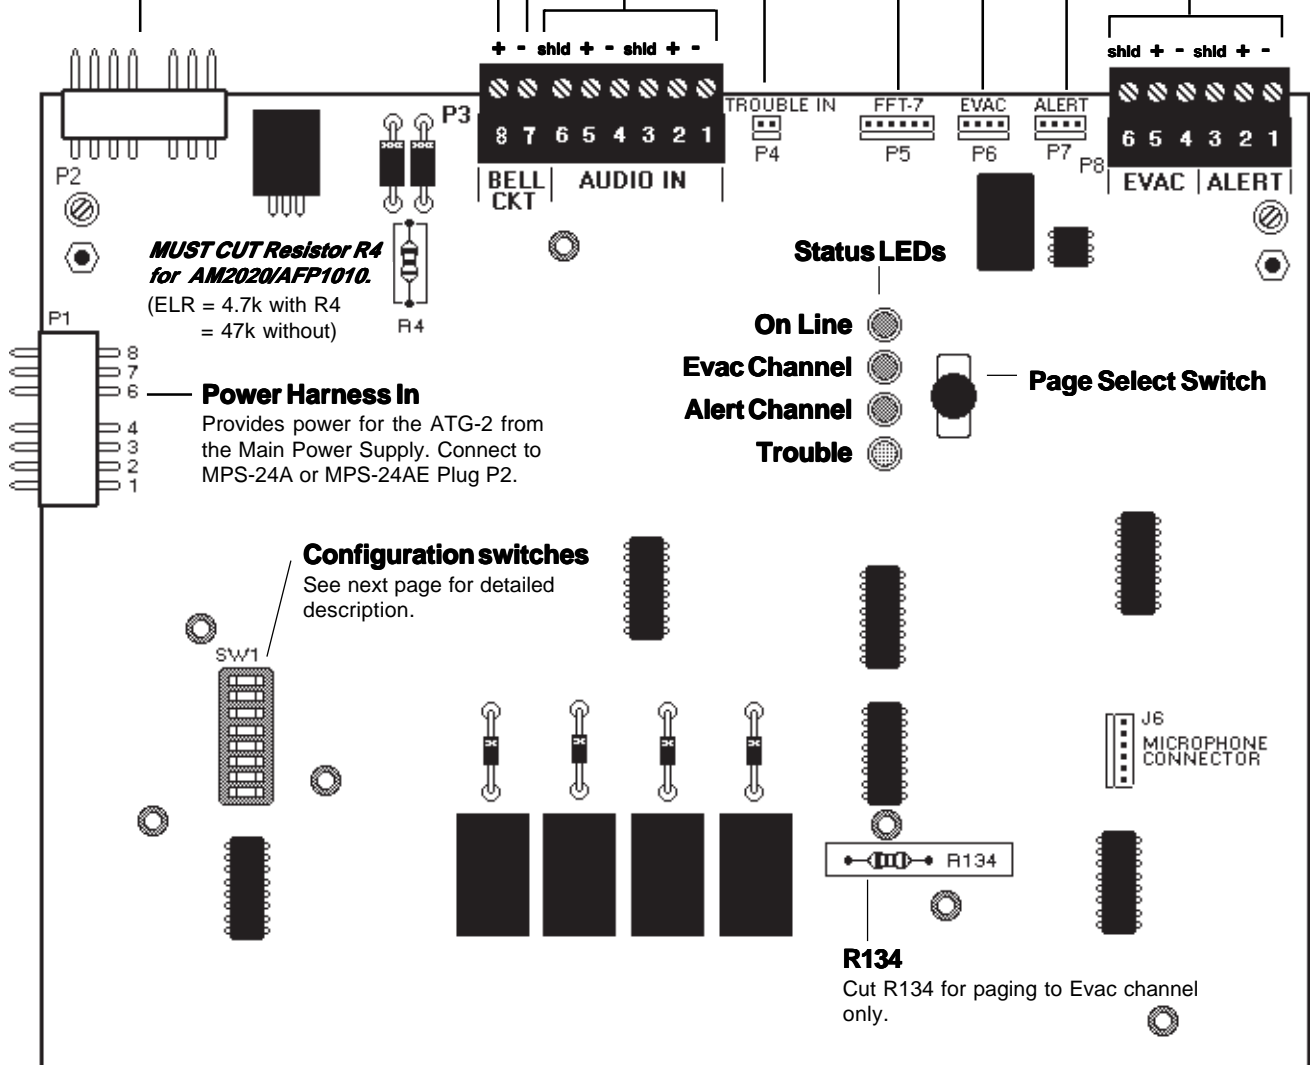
+ - shld + - shld + -

P3

8 7 6 5 4 3 2 1

BELL CKT | AUDIO IN

TROUBLE IN
P4

FFT-7
P5

EVAC
P6

ALERT
P7

P8

shld + - shld + -

6 5 4 3 2 1

EVAC | ALERT

P2

MUST CUT Resistor R4 for AM2020/AFP1010.
(ELR = 4.7k with R4
= 47k without)

R4

P1

8
7
6
4
3
2
1

Power Harness In
Provides power for the ATG-2 from the Main Power Supply. Connect to MPS-24A or MPS-24AE Plug P2.

Status LEDs

On Line
Evac Channel
Alert Channel
Trouble

Page Select Switch

Configuration switches
See next page for detailed description.

SW1

J6
MICROPHONE CONNECTOR

R134

R134
Cut R134 for paging to Evac channel only.